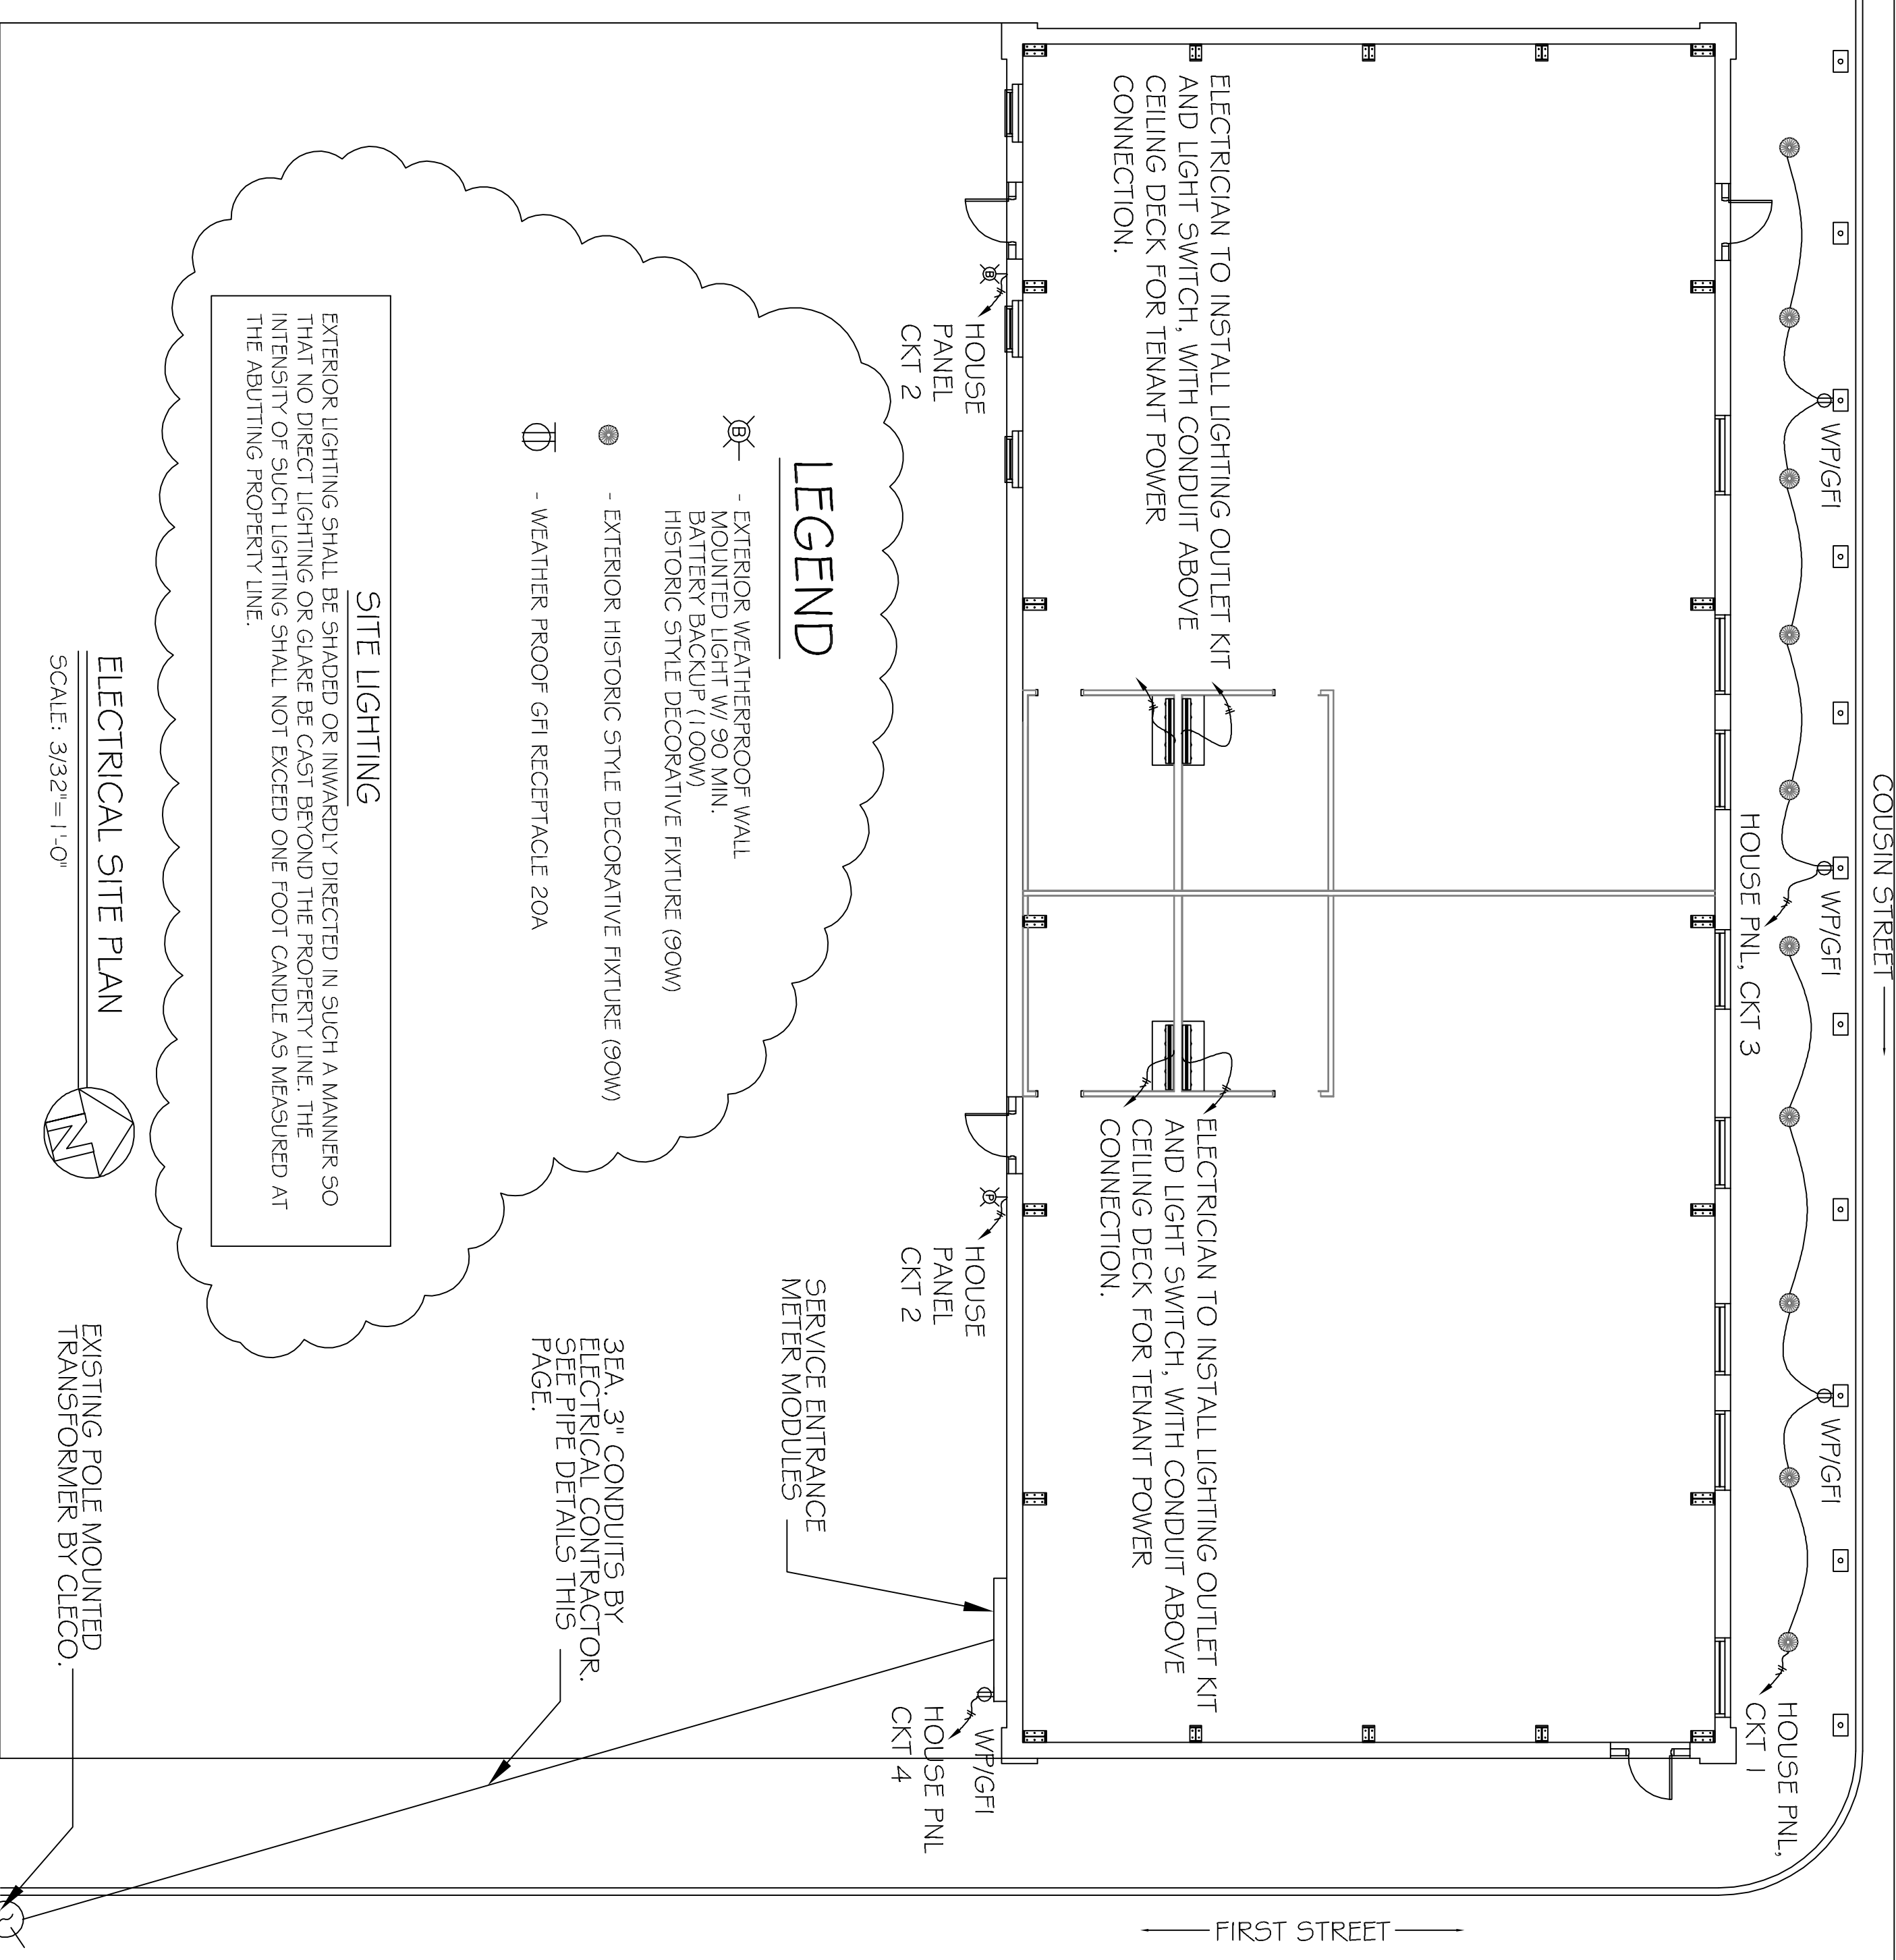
ELECTRICIAN TO INSTALL LIGHTING OUTLET KIT AND LIGHT SWITCH, WITH CONDUIT ABOVE CEILING DECK FOR TENANT POWER CONNECTION.

HOUSE PANEL CKT 2

LEGEND

- EXTERIOR WEATHERPROOF WALL MOUNTED LIGHT W/ 90 MIN. BATTERY BACKUP (100W) HISTORIC STYLE DECORATIVE FIXTURE (90W)

- EXTERIOR HISTORIC STYLE DECORATIVE FIXTURE (90W)

- WEATHER PROOF GFI RECEPTACLE 20A

SITE LIGHTING

EXTERIOR LIGHTING SHALL BE SHADED OR INWARDLY DIRECTED IN SUCH A MANNER SO THAT NO DIRECT LIGHTING OR GLARE BE CAST BEYOND THE PROPERTY LINE. THE INTENSITY OF SUCH LIGHTING SHALL NOT EXCEED ONE FOOT CANDLE AS MEASURED AT THE ABUTTING PROPERTY LINE.

ELECTRICAL SITE PLAN

SCALE: 3/32"= 1'-0"

COUSIN STREET

WP/GFI

HOUSE PNL, CKT 3

WP/GFI

WP/GFI

HOUSE PNL, CKT 1

ELECTRICIAN TO INSTALL LIGHTING OUTLET KIT AND LIGHT SWITCH, WITH CONDUIT ABOVE CEILING DECK FOR TENANT POWER CONNECTION.

HOUSE PANEL CKT 2

SERVICE ENTRANCE METER MODULES

3EA. 3" CONDUITS BY ELECTRICAL CONTRACTOR. SEE PIPE DETAILS THIS PAGE.

EXISTING POLE MOUNTED TRANSFORMER BY CLECO.

WP/GFI HOUSE PNL CKT 4

FIRST STREET